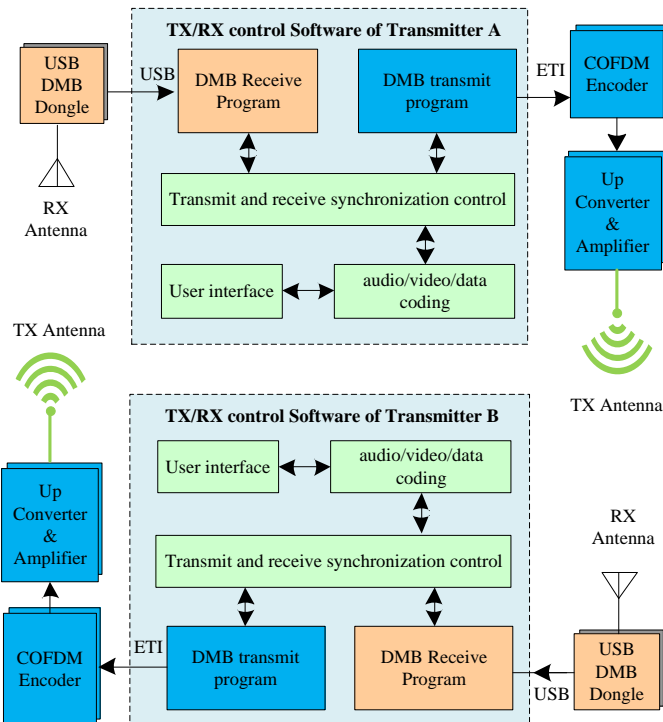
TX/RX control Software of Transmitter A

USB DMB Dongle

USB

DMB Receive Program

DMB transmit program

ETI

COFDM Encoder

RX Antenna

Transmit and receive synchronization control

Up Converter & Amplifier

User interface

audio/video/data coding

TX Antenna

TX Antenna

TX/RX control Software of Transmitter B

User interface

audio/video/data coding

Up Converter & Amplifier

RX Antenna

Transmit and receive synchronization control

COFDM Encoder

ETI

DMB transmit program

DMB Receive Program

USB DMB Dongle

USB